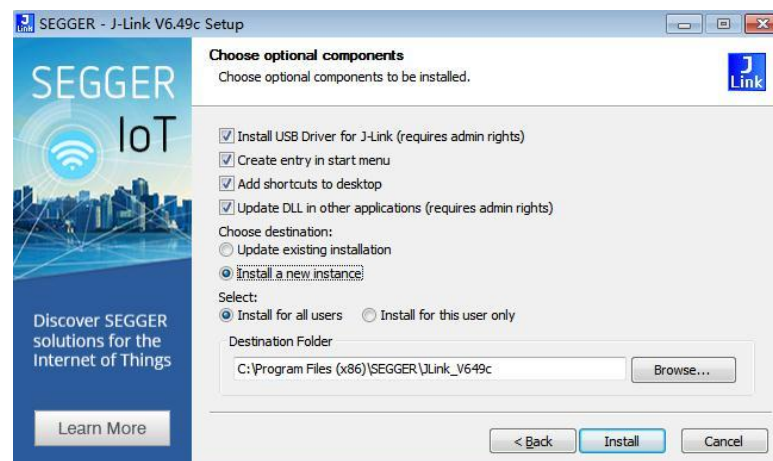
SEGGER - J-Link V6.49c Setup

SEGGER
IoT

Discover SEGGER solutions for the Internet of Things

Learn More

Choose optional components
Choose optional components to be installed.

J
Link

Install USB Driver for J-Link (requires admin rights)
Create entry in start menu
Add shortcuts to desktop
Update DLL in other applications (requires admin rights)

Choose destination:
Update existing installation
Install a new instance

Select:
Install for all users
Install for this user only

Destination Folder
C:\Program Files (x86)\SEGGER\JLink_V649c
Browse...

< Back
Install
Cancel